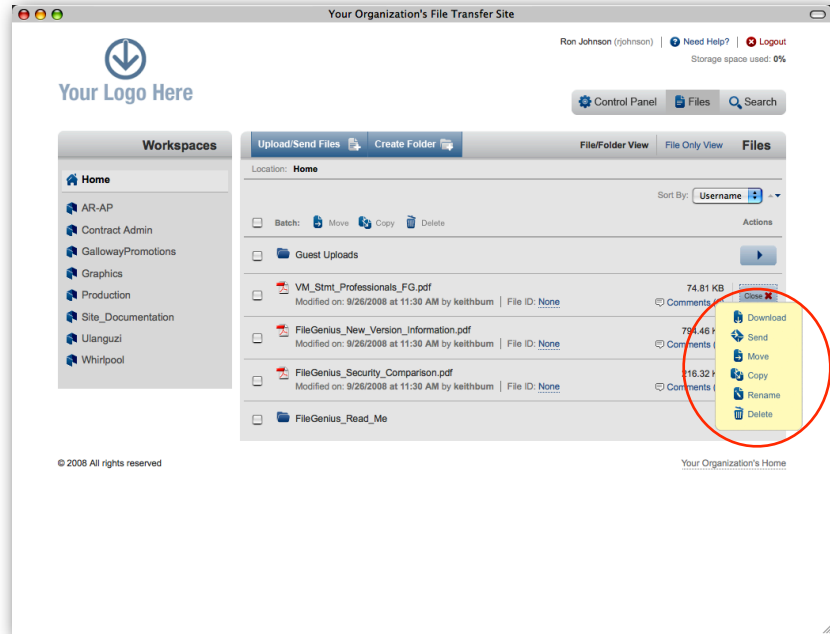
Your Organization's File Transfer Site

Your Logo Here

Ron Johnson (rjohnson) | Need Help? | Logout

Storage space used: 0%

Control Panel | Files | Search

Workspaces

Home

AR-AP

Contract Admin

GallowayPromotions

Graphics

Production

Site_Documentation

Ulanguzi

Whirlpool

Upload/Send Files | Create Folder | File/Folder View | File Only View | Files

Location: Home

Sort By: Username

Batch: Move Copy Delete | Actions

Guest Uploads

VM_Stmt_Professionals_FG.pdf
Modified on: 9/26/2008 at 11:30 AM by keithbum | File ID: None | 74.81 KB | Comments (0) | Close

FileGenius_New_Version_Information.pdf
Modified on: 9/26/2008 at 11:30 AM by keithbum | File ID: None | 794.46 K | Comments

FileGenius_Security_Comparison.pdf
Modified on: 9/26/2008 at 11:30 AM by keithbum | File ID: None | 216.32 K | Comments

FileGenius_Read_Me

Download
Send
Move
Copy
Rename
Delete

© 2008 All rights reserved

Your Organization's Home